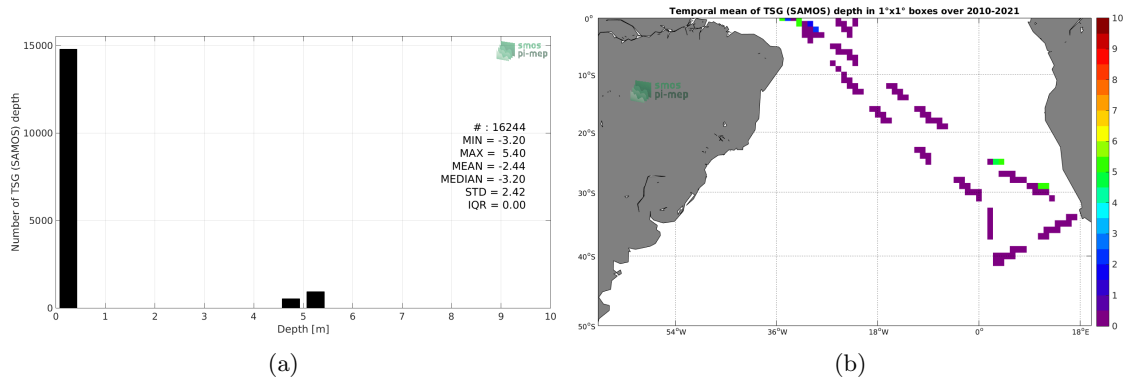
smos pi-mep

Number of TSG (SAMOS) depth

15000
10000
5000
0

# : 16244
MIN = -3.20
MAX = 5.40
MEAN = -2.44
MEDIAN = -3.20
STD = 2.42
IQR = 0.00

0 1 2 3 4 5 6 7 8 9 10
Depth [m]

(a)

Temporal mean of TSG (SAMOS) depth in 1°x1° boxes over 2010-2021

smos pi-mep

0°
10°S
20°S
30°S
40°S
50°S

54°W 36°W 18°W 0° 18°E

10
9
8
7
6
5
4
3
2
1
0

(b)